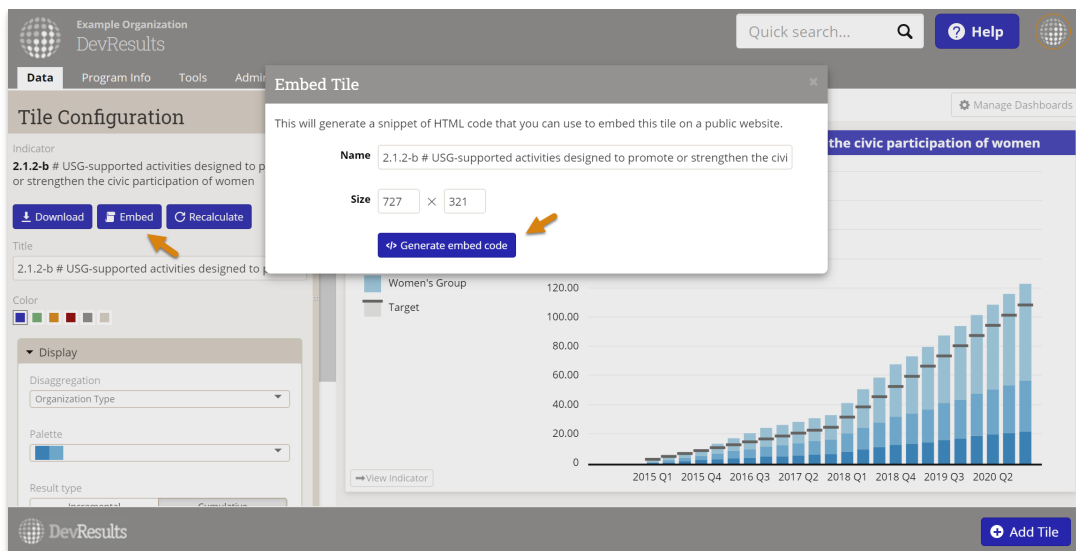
Example Organization
DevResults

Quick search...

Help

Data Program Info Tools Admin

Tile Configuration

Indicator
2.1.2-b # USG-supported activities designed to p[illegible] or strengthen the civic participation of women

Download Embed Recalculate

Title
2.1.2-b # USG-supported activities designed to p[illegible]

Color

Display

Disaggregation
Organization Type

Palette

Result type
Incremental Cumulative

Embed Tile

×

This will generate a snippet of HTML code that you can use to embed this tile on a public website.

Name 2.1.2-b # USG-supported activities designed to promote or strengthen the civi

Size 727 × 321

Generate embed code

Manage Dashboards

the civic participation of women

Women's Group
Target

120.00
100.00
80.00
60.00
40.00
20.00
0

2015 Q1 2015 Q4 2016 Q3 2017 Q2 2018 Q1 2018 Q4 2019 Q3 2020 Q2

View Indicator

DevResults

Add Tile